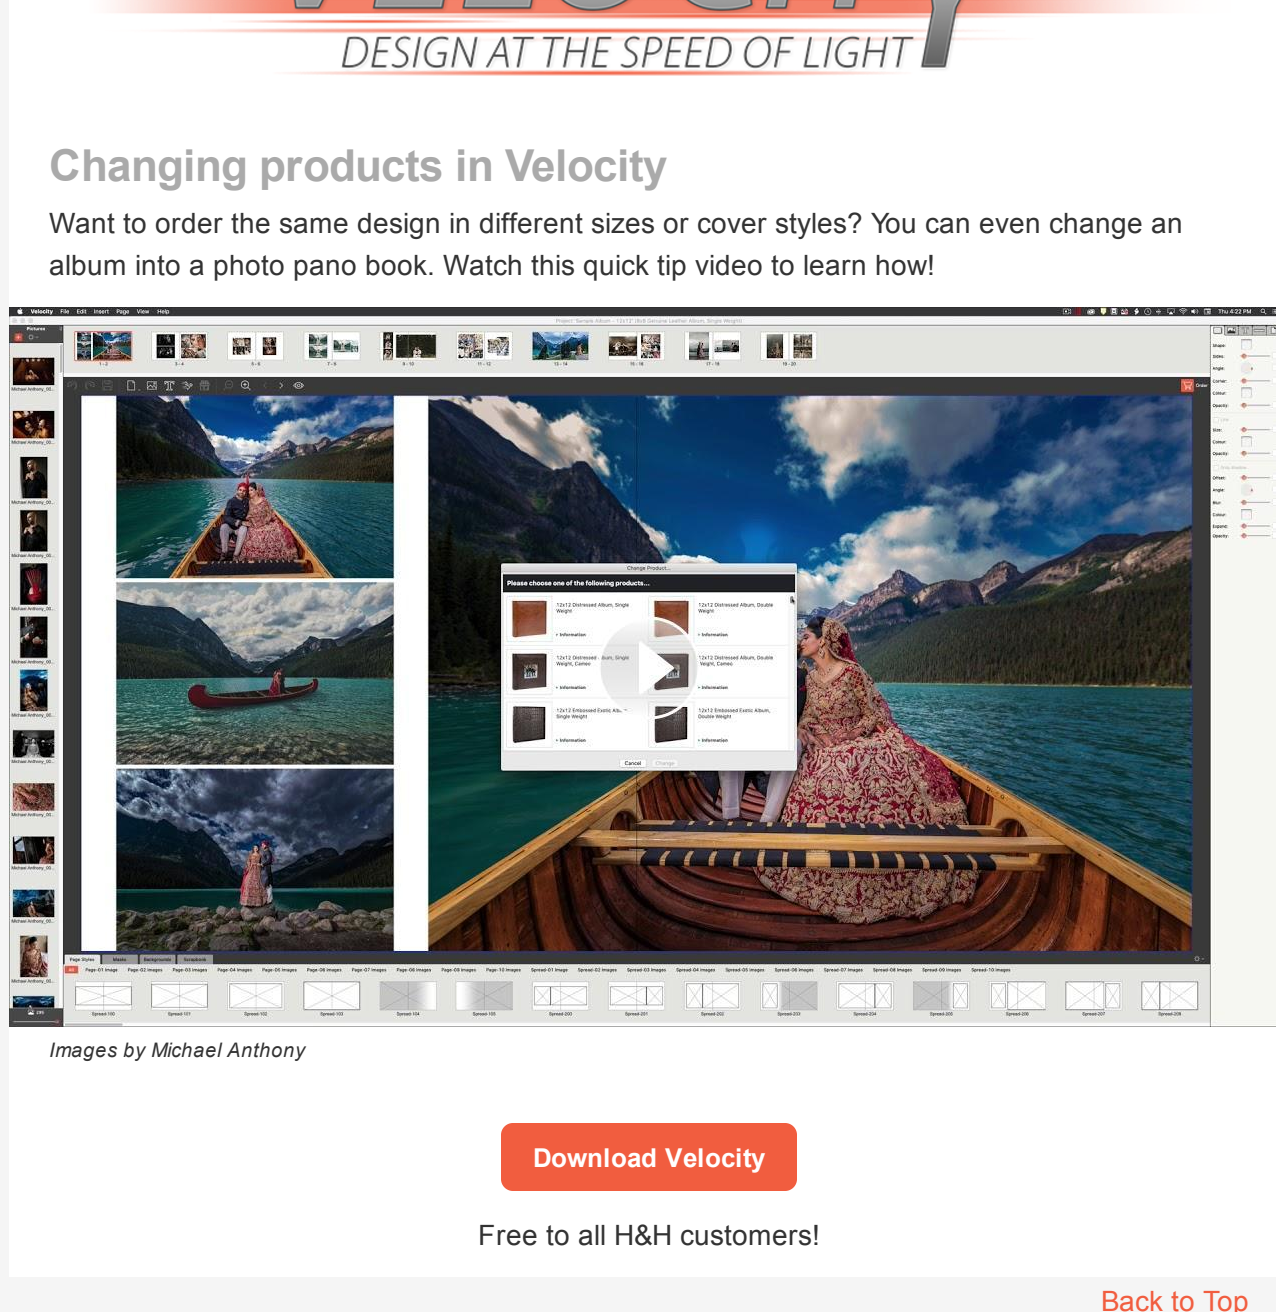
DESIGN AT THE SPEED OF LIGHT

Changing products in Velocity

Want to order the same design in different sizes or cover styles? You can even change an album into a photo pano book. Watch this quick tip video to learn how!

Please choose one of the following products...

12x12 Distressed Album, Single Weight

12x12 Distressed Album, Double Weight

12x12 Embossed Exotic Album, Double Weight

Cancel

Images by Michael Anthony

Download Velocity

Free to all H&H customers!

Back to Top